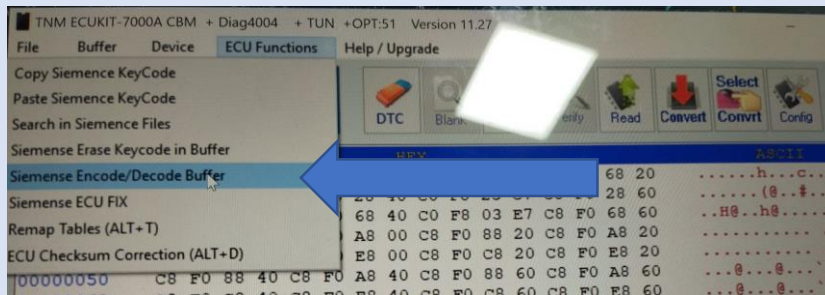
TNM ECUKIT-7000A CBM + Diag4004 + TUN +OPT:51 Version 11.27

File Buffer Device ECU Functions Help / Upgrade

Copy Siemence KeyCode
Paste Siemence KeyCode
Search in Siemence Files
Siemense Erase Keycode in Buffer
Siemense Encode/Decode Buffer
Siemense ECU FIX
Remap Tables (ALT+T)
ECU Checksum Correction (ALT+D)

DTC Blank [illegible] Verify Read Convert Select Convrt Config

HEX ASCII

68 20 ......h...c..
28 60 .......(@..‡..
68 40 C0 F8 03 E7 C8 F0 68 60 ..H@..h@......
A8 00 C8 F0 88 20 C8 F0 A8 20 ..............
E8 00 C8 F0 C8 20 C8 F0 E8 20 ..............
00000050 C8 F0 88 40 C8 F0 A8 40 C8 F0 88 60 C8 F0 A8 60 ...@...@.....
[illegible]